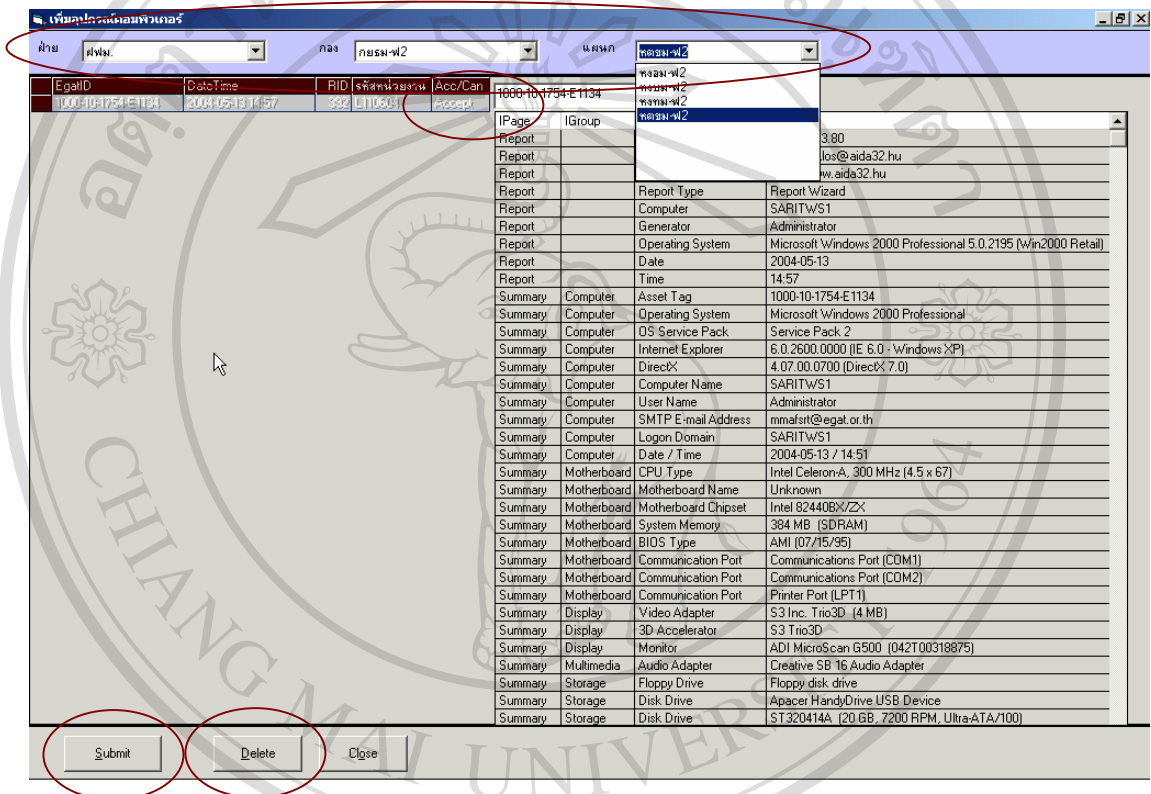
เพิ่มอุปกรณ์คอมพิวเตอร์

ฝ่าย ฝฟม.
กอง กยธม-ฟ2
แผนก หดธม-ฟ2

หจธม-ฟ2
หรธม-ฟ2
หจกม-ฟ2
หดธม-ฟ2

| EgatID | DateTime | RID | รหัสหน่วยงาน | Acc/Can |
|---|---|---|---|---|
| 1000-10-1754-E1134 | 2004-05-13 14:57 | 392 | L110601 | Accept |

1000-10-1754-E1134

| IPage | IGroup | | |
|---|---|---|---|
| Report | | | 3.80 |
| Report | | | los@aida32.hu |
| Report | | | w.aida32.hu |
| Report | | Report Type | Report Wizard |
| Report | | Computer | SARITWS1 |
| Report | | Generator | Administrator |
| Report | | Operating System | Microsoft Windows 2000 Professional 5.0.2195 (Win2000 Retail) |
| Report | | Date | 2004-05-13 |
| Report | | Time | 14:57 |
| Summary | Computer | Asset Tag | 1000-10-1754-E1134 |
| Summary | Computer | Operating System | Microsoft Windows 2000 Professional |
| Summary | Computer | OS Service Pack | Service Pack 2 |
| Summary | Computer | Internet Explorer | 6.0.2600.0000 (IE 6.0 - Windows XP) |
| Summary | Computer | DirectX | 4.07.00.0700 (DirectX 7.0) |
| Summary | Computer | Computer Name | SARITWS1 |
| Summary | Computer | User Name | Administrator |
| Summary | Computer | SMTP E-mail Address | mmafsrt@egat.or.th |
| Summary | Computer | Logon Domain | SARITWS1 |
| Summary | Computer | Date / Time | 2004-05-13 / 14:51 |
| Summary | Motherboard | CPU Type | Intel Celeron-A, 300 MHz (4.5 x 67) |
| Summary | Motherboard | Motherboard Name | Unknown |
| Summary | Motherboard | Motherboard Chipset | Intel 82440BX/ZX |
| Summary | Motherboard | System Memory | 384 MB (SDRAM) |
| Summary | Motherboard | BIOS Type | AMI (07/15/95) |
| Summary | Motherboard | Communication Port | Communications Port (COM1) |
| Summary | Motherboard | Communication Port | Communications Port (COM2) |
| Summary | Motherboard | Communication Port | Printer Port (LPT1) |
| Summary | Display | Video Adapter | S3 Inc. Trio3D (4 MB) |
| Summary | Display | 3D Accelerator | S3 Trio3D |
| Summary | Display | Monitor | ADI MicroScan G500 (042T00318875) |
| Summary | Multimedia | Audio Adapter | Creative SB 16 Audio Adapter |
| Summary | Storage | Floppy Drive | Floppy disk drive |
| Summary | Storage | Disk Drive | Apacer HandyDrive USB Device |
| Summary | Storage | Disk Drive | ST320414A (20 GB, 7200 RPM, Ultra-ATA/100) |

Submit Delete Close

CHIANG MAI UNIVERSITY